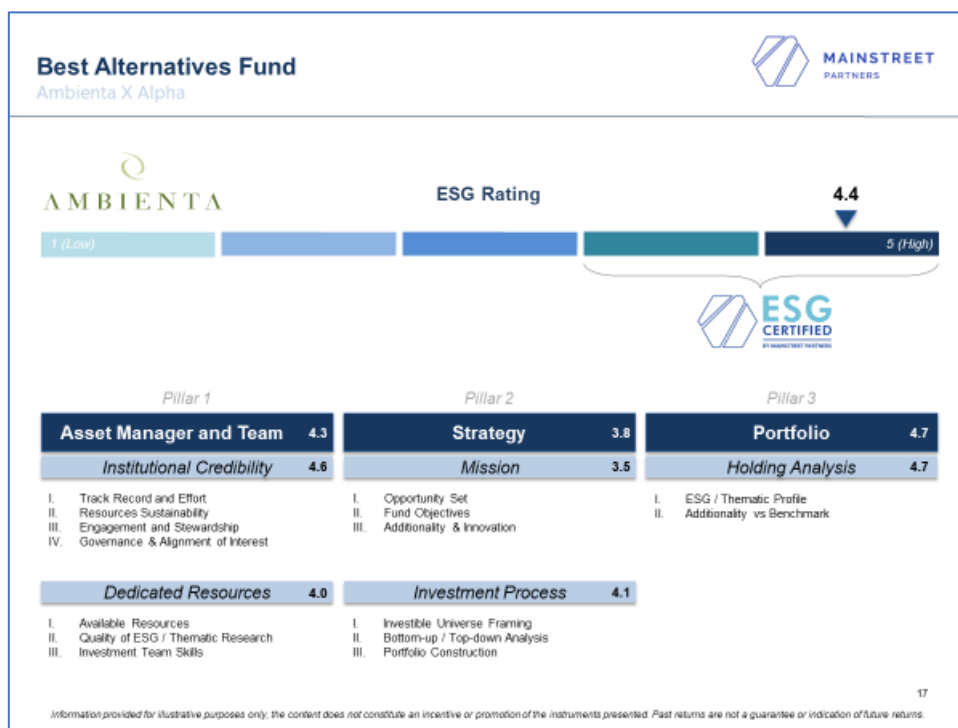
Best Alternatives Fund
Ambienta X Alpha

MAINSTREET PARTNERS

AMBIENTA

ESG Rating

4.4

1 (Low)

5 (High)

ESG CERTIFIED
BY MAINSTREET PARTNERS

Pillar 1

Asset Manager and Team 4.3

Institutional Credibility 4.6

I. Track Record and Effort
II. Resources Sustainability
III. Engagement and Stewardship
IV. Governance & Alignment of Interest

Dedicated Resources 4.0

I. Available Resources
II. Quality of ESG / Thematic Research
III. Investment Team Skills

Pillar 2

Strategy 3.8

Mission 3.5

I. Opportunity Set
II. Fund Objectives
III. Additionality & Innovation

Investment Process 4.1

I. Investible Universe Framing
II. Bottom-up / Top-down Analysis
III. Portfolio Construction

Pillar 3

Portfolio 4.7

Holding Analysis 4.7

I. ESG / Thematic Profile
II. Additionality vs Benchmark

17

Information provided for illustrative purposes only, the content does not constitute an incentive or promotion of the instruments presented. Past returns are not a guarantee or indication of future returns.